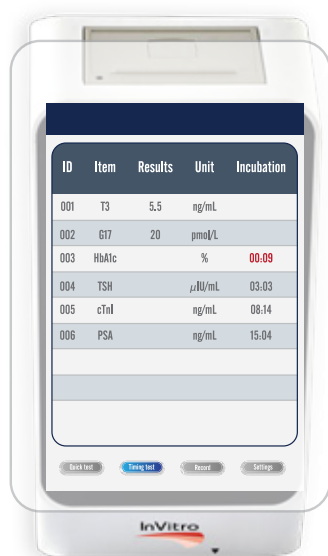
| ID | Item | Results | Unit | Incubation |
|---|---|---|---|---|
| 001 | T3 | 5.5 | ng/mL | |
| 002 | G17 | 20 | pmol/L | |
| 003 | HbA1c | | % | 00:09 |
| 004 | TSH | | μIU/mL | 03:03 |
| 005 | cTnI | | ng/mL | 08:14 |
| 006 | PSA | | ng/mL | 15:04 |

Quick test
Timing test
Record
Settings

InVitro